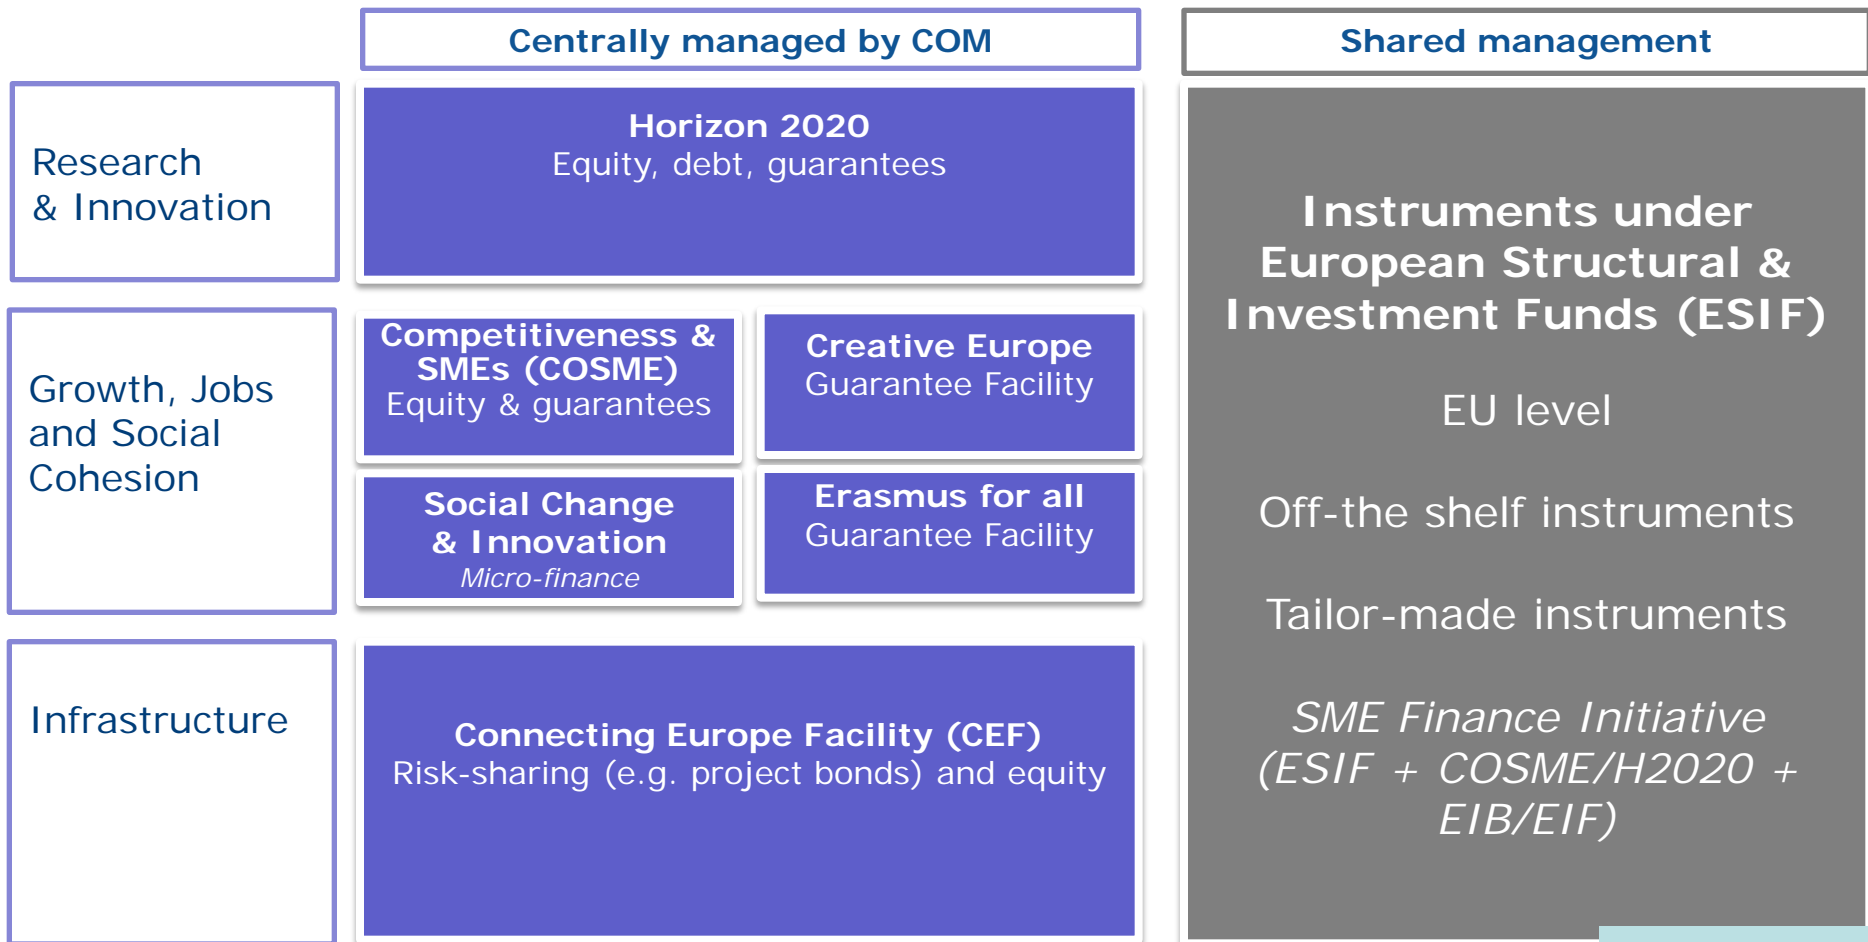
Centrally managed by COM

Shared management

Research & Innovation

Horizon 2020
Equity, debt, guarantees

Growth, Jobs and Social Cohesion

Competitiveness & SMEs (COSME)
Equity & guarantees

Creative Europe
Guarantee Facility

Social Change & Innovation
Micro-finance

Erasmus for all
Guarantee Facility

Infrastructure

Connecting Europe Facility (CEF)
Risk-sharing (e.g. project bonds) and equity

Instruments under European Structural & Investment Funds (ESIF)

EU level

Off-the shelf instruments

Tailor-made instruments

SME Finance Initiative (ESIF + COSME/H2020 + EIB/EIF)